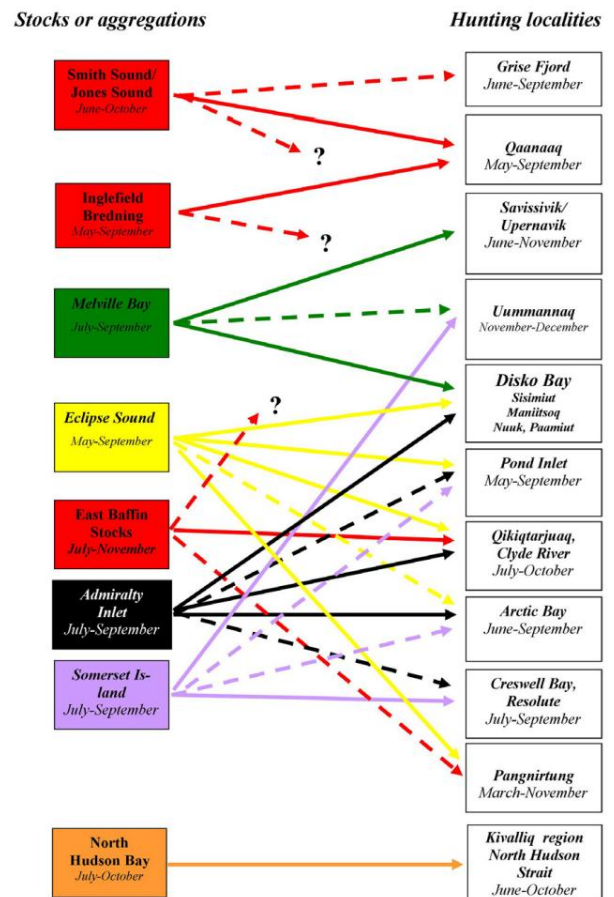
Stocks or aggregations

Hunting localities

Smith Sound/ Jones Sound
June-October

Grise Fjord
June-September

?

Qaanaaq
May-September

Inglefield Bredning
May-September

?

Savissivik/ Upernavik
June-November

Melville Bay
July-September

Uummannaq
November-December

Disko Bay
Sisimiut
Maniitsoq
Nuuk, Paamiut

Eclipse Sound
May-September

?

Pond Inlet
May-September

East Baffin Stocks
July-November

Qikiqtarjuaq, Clyde River
July-October

Admiralty Inlet
July-September

Arctic Bay
June-September

Somerset Island
July-September

Creswell Bay, Resolute
July-September

Pangnirtung
March-November

North Hudson Bay
July-October

Kivalliq region
North Hudson Strait
June-October